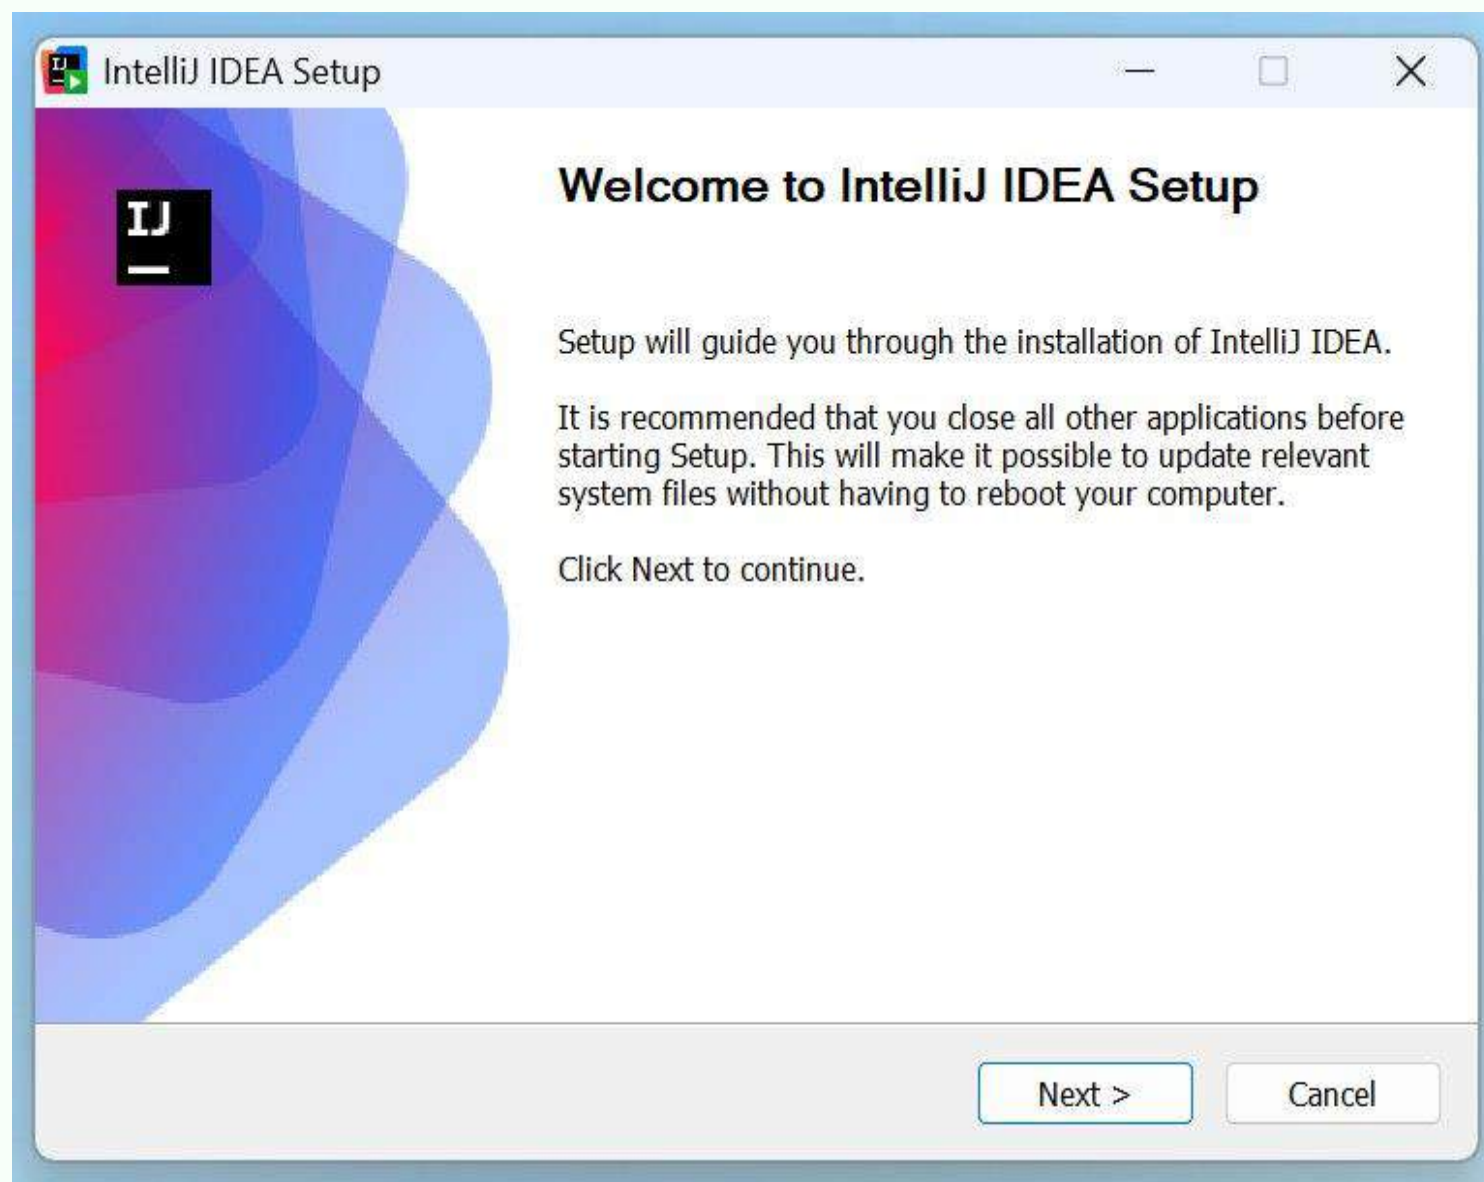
IntelliJ IDEA Setup

IJ

Welcome to IntelliJ IDEA Setup

Setup will guide you through the installation of IntelliJ IDEA.

It is recommended that you close all other applications before starting Setup. This will make it possible to update relevant system files without having to reboot your computer.

Click Next to continue.

Next >

Cancel